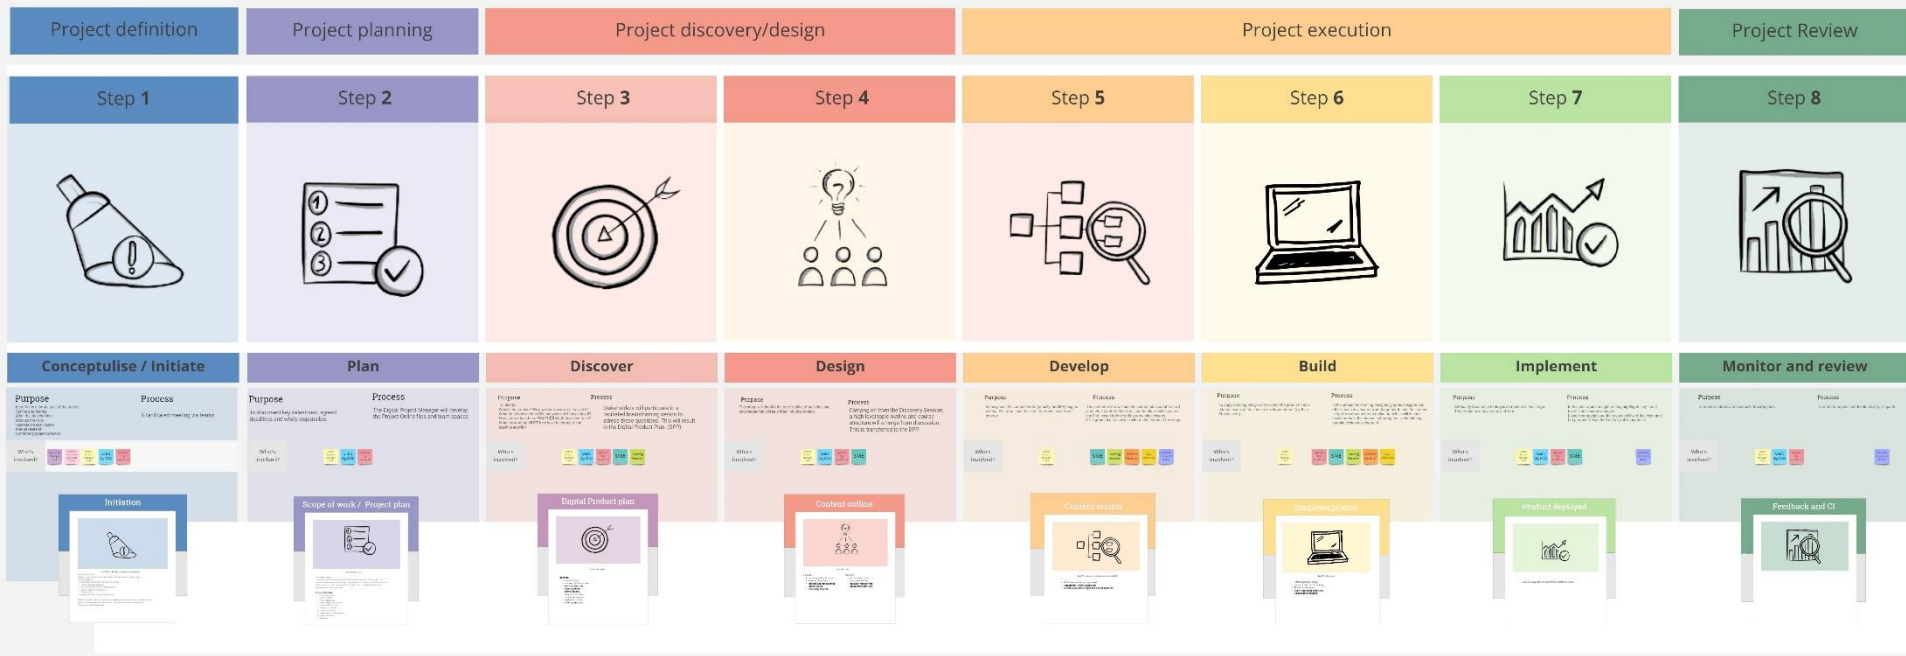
Project definition

Project planning

Project discovery/design

Project execution

Project Review

Step 1

Step 2

Step 3

Step 4

Step 5

Step 6

Step 7

Step 8

Conceptulise / Initiate

Plan

Discover

Design

Develop

Build

Implement

Monitor and review

Purpose

Process

Purpose

Process

Purpose

Process

Purpose

Process

Purpose

Process

Purpose

Process

Purpose

Process

Purpose

Process

Initiation

Scope of work / Project plan

Digital Product plan

Content outline

Content scripts

Complete product

Product deployed

Feedback and CI

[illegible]